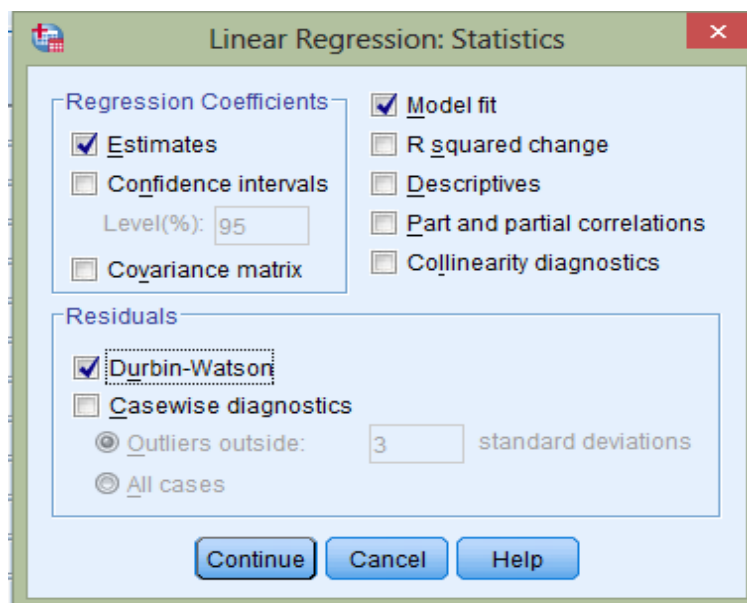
Linear Regression: Statistics

Regression Coefficients
Estimates
Confidence intervals
Level(%): 95
Covariance matrix

Model fit
R squared change
Descriptives
Part and partial correlations
Collinearity diagnostics

Residuals
Durbin-Watson
Casewise diagnostics
Outliers outside: 3 standard deviations
All cases

Continue
Cancel
Help